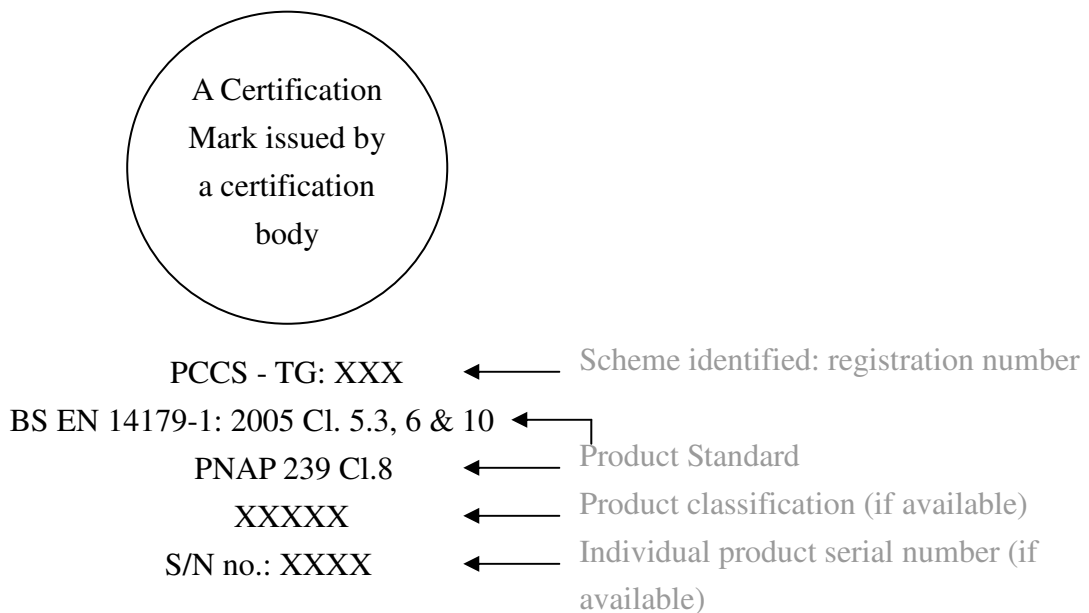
A Certification Mark issued by a certification body

PCCS - TG: XXX

Scheme identified: registration number

BS EN 14179-1: 2005 Cl. 5.3, 6 & 10

PNAP 239 Cl.8

Product Standard

XXXXX

Product classification (if available)

S/N no.: XXXX

Individual product serial number (if available)